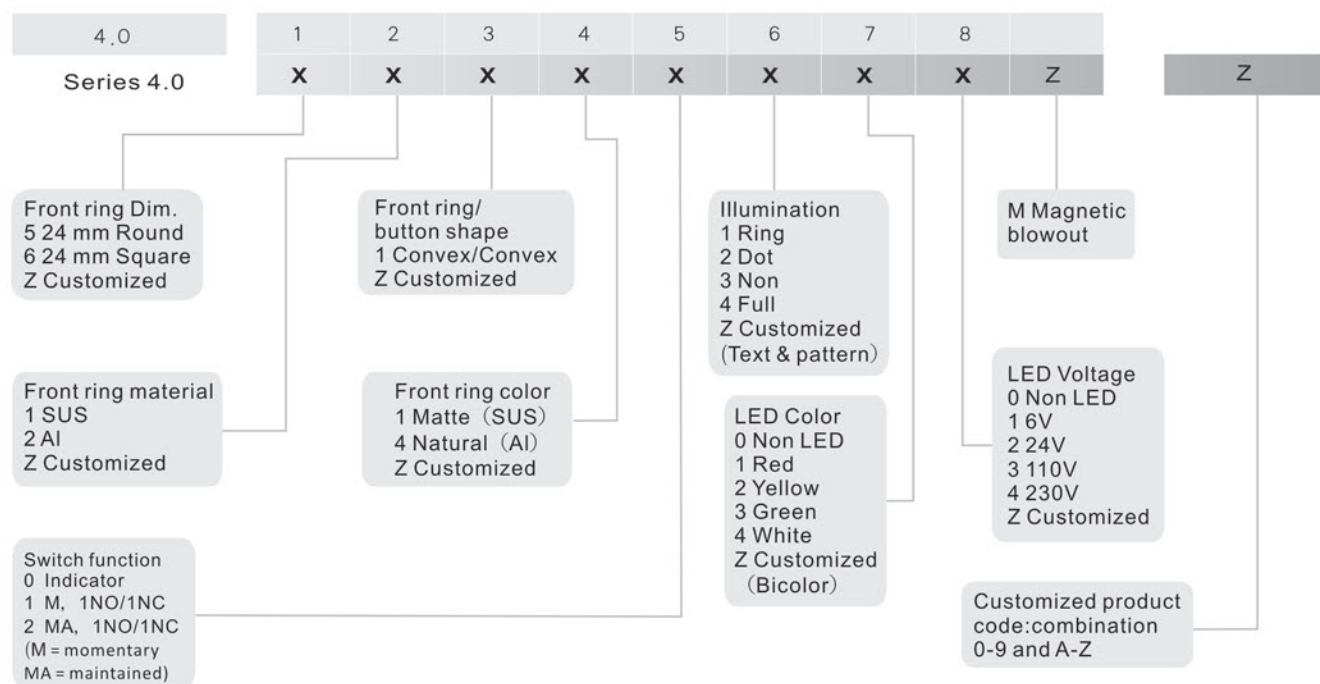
| 4.0 | 1 | 2 | 3 | 4 | 5 | 6 | 7 | 8 | |
|---|---|---|---|---|---|---|---|---|---|
| Series 4.0 | X | X | X | X | X | X | X | X | Z |

Z

Front ring Dim.
5 24 mm Round
6 24 mm Square
Z Customized

Front ring/ button shape
1 Convex/Convex
Z Customized

Illumination
1 Ring
2 Dot
3 Non
4 Full
Z Customized
(Text & pattern)

M Magnetic blowout

Front ring material
1 SUS
2 Al
Z Customized

Front ring color
1 Matte (SUS)
4 Natural (Al)
Z Customized

LED Color
0 Non LED
1 Red
2 Yellow
3 Green
4 White
Z Customized
(Bicolor)

LED Voltage
0 Non LED
1 6V
2 24V
3 110V
4 230V
Z Customized

Switch function
0 Indicator
1 M, 1NO/1NC
2 MA, 1NO/1NC
(M = momentary
MA = maintained)

Customized product code:combination 0-9 and A-Z